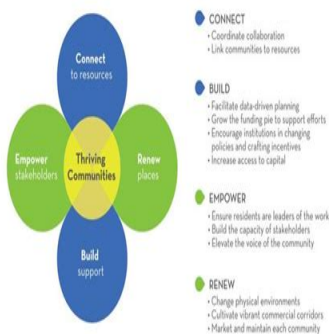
Connect to resources

Empower stakeholders

Thriving Communities

Renew places

Build support

CONNECT
• Coordinate collaboration
• Link communities to resources

BUILD
• Facilitate data-driven planning
• Grow the funding pie to support efforts
• Encourage institutions in changing policies and crafting incentives
• Increase access to capital

EMPOWER
• Ensure residents are leaders of the work
• Build the capacity of stakeholders
• Elevate the voice of the community

RENEW
• Change physical environments
• Cultivate vibrant commercial corridors
• Market and maintain each community